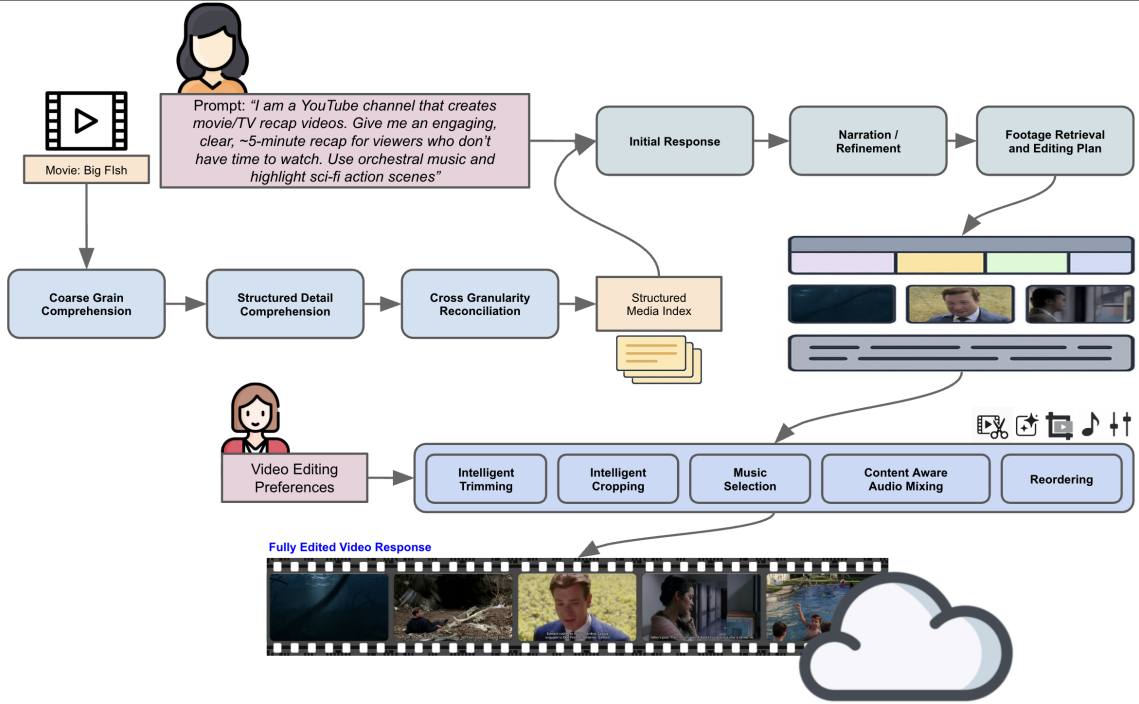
Prompt: "I am a YouTube channel that creates movie/TV recap videos. Give me an engaging, clear, ~5-minute recap for viewers who don't have time to watch. Use orchestral music and highlight sci-fi action scenes"

Movie: Big FIsh

Initial Response

Narration / Refinement

Footage Retrieval and Editing Plan

Coarse Grain Comprehension

Structured Detail Comprehension

Cross Granularity Reconciliation

Structured Media Index

Video Editing Preferences

Intelligent Trimming

Intelligent Cropping

Music Selection

Content Aware Audio Mixing

Reordering

Fully Edited Video Response